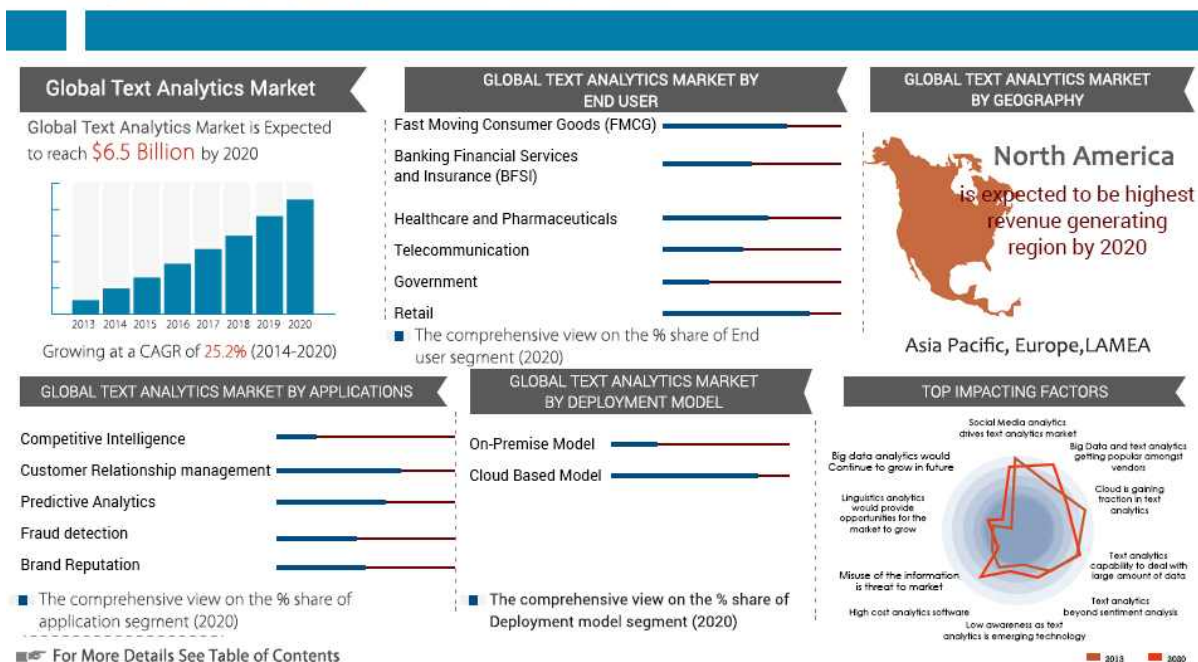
Global Text Analytics Market

Global Text Analytics Market is Expected to reach $6.5 Billion by 2020

2013 2014 2015 2016 2017 2018 2019 2020

Growing at a CAGR of 25.2% (2014-2020)

GLOBAL TEXT ANALYTICS MARKET BY END USER

Fast Moving Consumer Goods (FMCG)

Banking Financial Services and Insurance (BFSI)

Healthcare and Pharmaceuticals

Telecommunication

Government

Retail

The comprehensive view on the % share of End user segment (2020)

GLOBAL TEXT ANALYTICS MARKET BY GEOGRAPHY

North America is expected to be highest revenue generating region by 2020

Asia Pacific, Europe,LAMEA

GLOBAL TEXT ANALYTICS MARKET BY APPLICATIONS

Competitive Intelligence

Customer Relationship management

Predictive Analytics

Fraud detection

Brand Reputation

The comprehensive view on the % share of application segment (2020)

GLOBAL TEXT ANALYTICS MARKET BY DEPLOYMENT MODEL

On-Premise Model

Cloud Based Model

The comprehensive view on the % share of Deployment model segment (2020)

TOP IMPACTING FACTORS

Social Media analytics drives text analytics market

Big Data and text analytics getting popular amongst vendors

Cloud is gaining traction in text analytics

Text analytics capability to deal with large amount of data

Text analytics beyond sentiment analysis

Low awareness as text analytics is emerging technology

High cost analytics software

Misuse of the information is threat to market

Linguistics analytics would provide opportunities for the market to grow

Big data analytics would Continue to grow in future

2013 2020

For More Details See Table of Contents